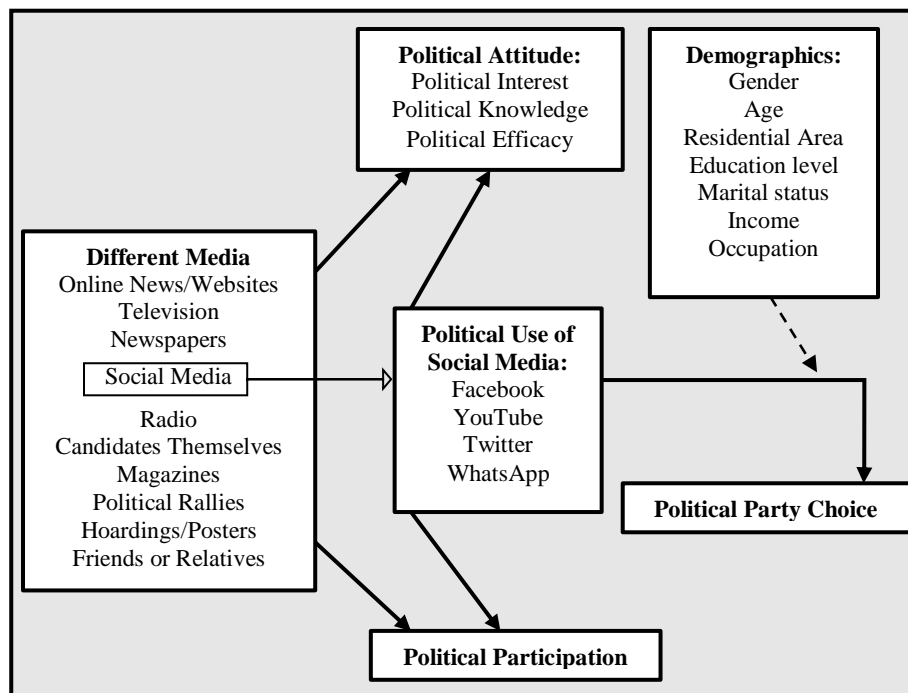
Political Attitude:
Political Interest
Political Knowledge
Political Efficacy

Demographics:
Gender
Age
Residential Area
Education level
Marital status
Income
Occupation

Different Media
Online News/Websites
Television
Newspapers
Social Media
Radio
Candidates Themselves
Magazines
Political Rallies
Hoardings/Posters
Friends or Relatives

Political Use of Social Media:
Facebook
YouTube
Twitter
WhatsApp

Political Party Choice

Political Participation